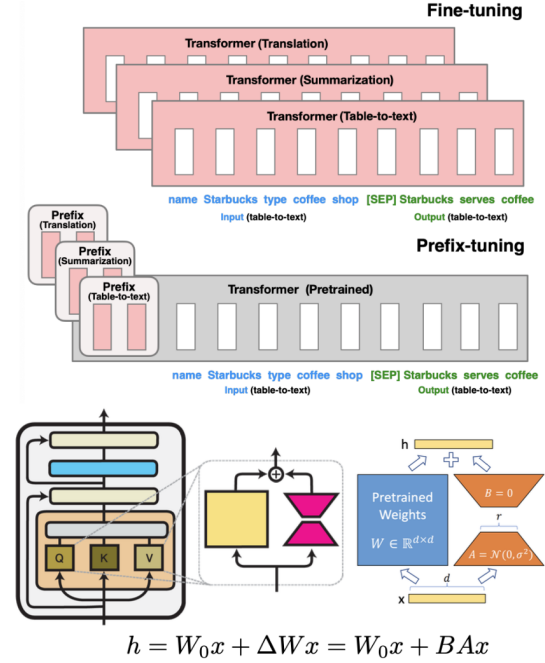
Fine-tuning

Transformer (Translation)

Transformer (Summarization)

Transformer (Table-to-text)

name Starbucks type coffee shop [SEP] Starbucks serves coffee

Input (table-to-text) Output (table-to-text)

Prefix (Translation)

Prefix (Summarization)

Prefix (Table-to-text)

Prefix-tuning

Transformer (Pretrained)

name Starbucks type coffee shop [SEP] Starbucks serves coffee

Input (table-to-text) Output (table-to-text)

Q K V

h

Pretrained Weights

$W \in \mathbb{R}^{d \times d}$

$B = 0$

r

$A = \mathcal{N}(0, \sigma^2)$

d

x

$h = W_0x + \Delta Wx = W_0x + BAx$